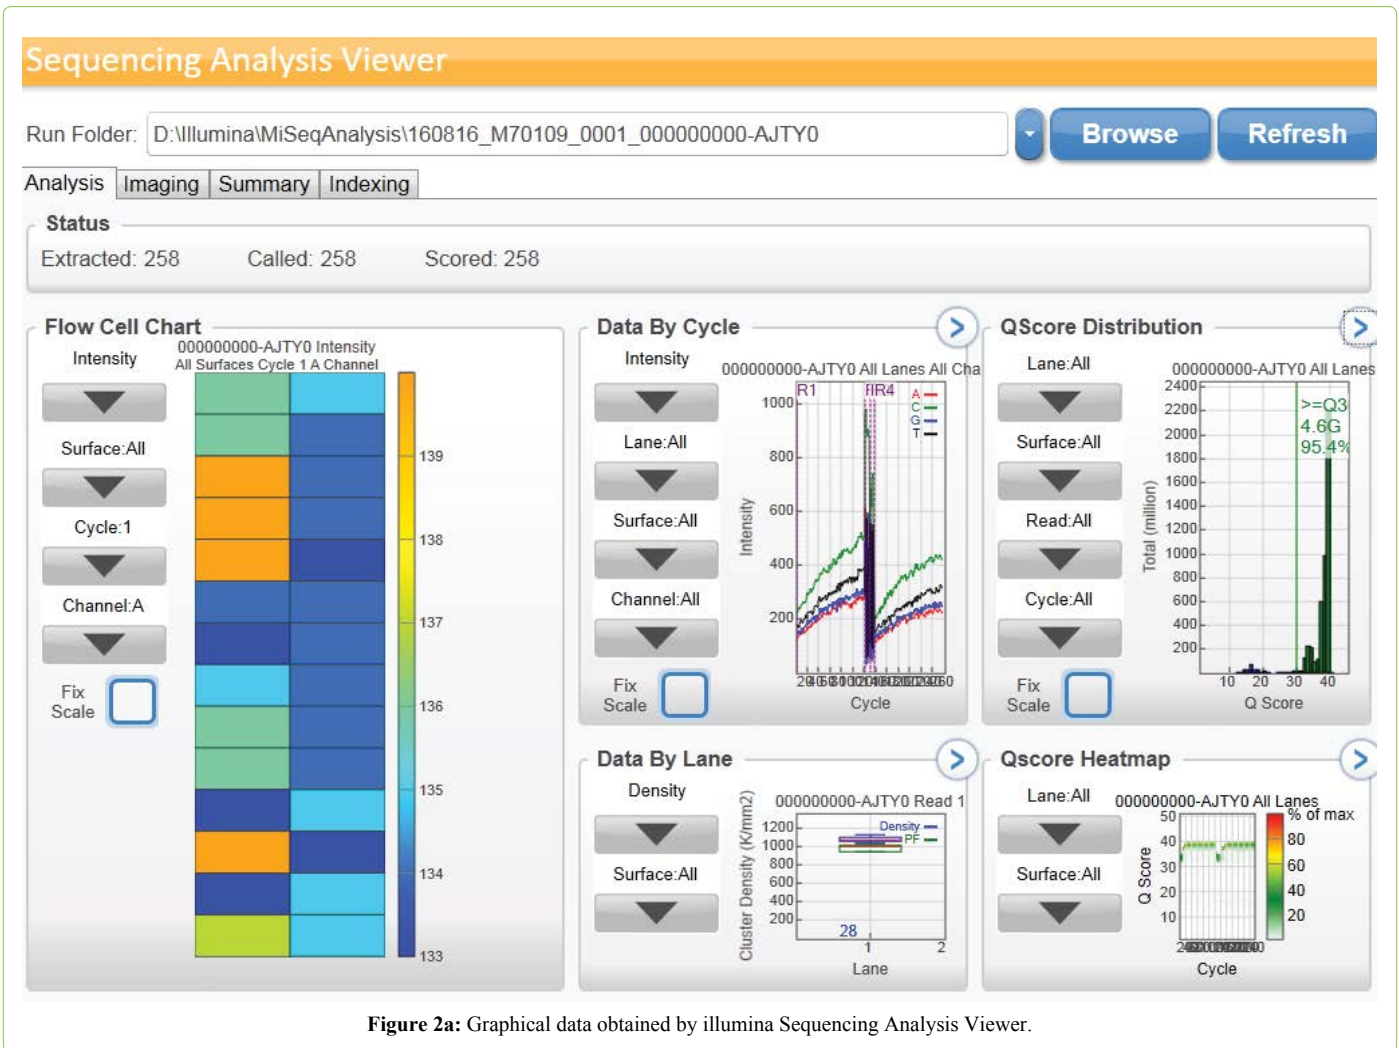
Sequencing Analysis Viewer

Run Folder: D:\Illumina\MiSeqAnalysis\160816_M70109_0001_000000000-AJTY0

Browse Refresh

Analysis Imaging Summary Indexing

Status

Extracted: 258 Called: 258 Scored: 258

Flow Cell Chart

Intensity

Surface:All

Cycle:1

Channel:A

Fix Scale

000000000-AJTY0 Intensity
All Surfaces Cycle 1 A Channel

139
138
137
136
135
134
133

Data By Cycle

Intensity

Lane:All

Surface:All

Channel:All

Fix Scale

000000000-AJTY0 All Lanes All Cha

R1 fIR4

A C G T

1000
800
600
400
200

Intensity

Cycle

QScore Distribution

Lane:All

Surface:All

Read:All

Cycle:All

Fix Scale

000000000-AJTY0 All Lanes

>=Q3
4.6G
95.4%

2400
2200
2000
1800
1600
1400
1200
1000
800
600
400
200

Total (million)

10 20 30 40
Q Score

Data By Lane

Density

Surface:All

000000000-AJTY0 Read 1

Density
PF

1200
1000
800
600
400
200

Cluster Density (K/mm2)

28

1 2
Lane

Qscore Heatmap

Lane:All

Surface:All

000000000-AJTY0 All Lanes

% of max
80
60
40
20

50
40
30
20
10

Q Score

Cycle

Figure 2a: Graphical data obtained by illumina Sequencing Analysis Viewer.